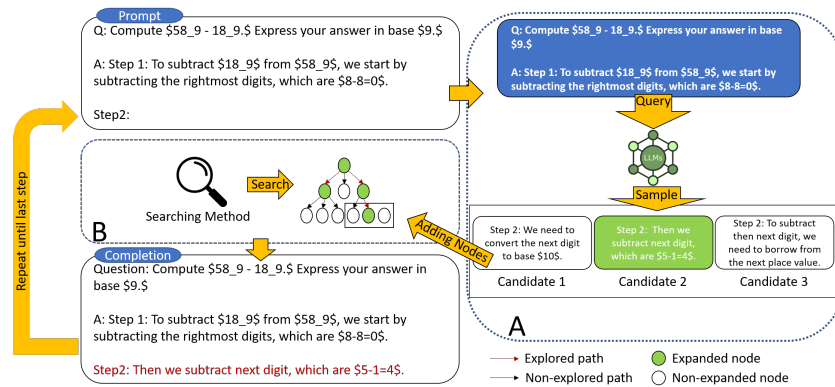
Prompt

Q: Compute $58_9 - 18_9.$ Express your answer in base $9.$

A: Step 1: To subtract $18_9$ from $58_9$, we start by subtracting the rightmost digits, which are $8-8=0$.

Step2:

Q: Compute $58_9 - 18_9.$ Express your answer in base $9.$

A: Step 1: To subtract $18_9$ from $58_9$, we start by subtracting the rightmost digits, which are $8-8=0$.

Query

LLMs

Sample

Searching Method

Search

B

Adding Nodes

Step 2: We need to convert the next digit to base $10$.

Step 2: Then we subtract next digit, which are $5-1=4$.

Step 2: To subtract then next digit, we need to borrow from the next place value.

Candidate 1

Candidate 2

Candidate 3

Repeat until last step

Completion

Question: Compute $58_9 - 18_9.$ Express your answer in base $9.$

A: Step 1: To subtract $18_9$ from $58_9$, we start by subtracting the rightmost digits, which are $8-8=0$.

Step2: Then we subtract next digit, which are $5-1=4$.

A

Explored path

Non-explored path

Expanded node

Non-expanded node